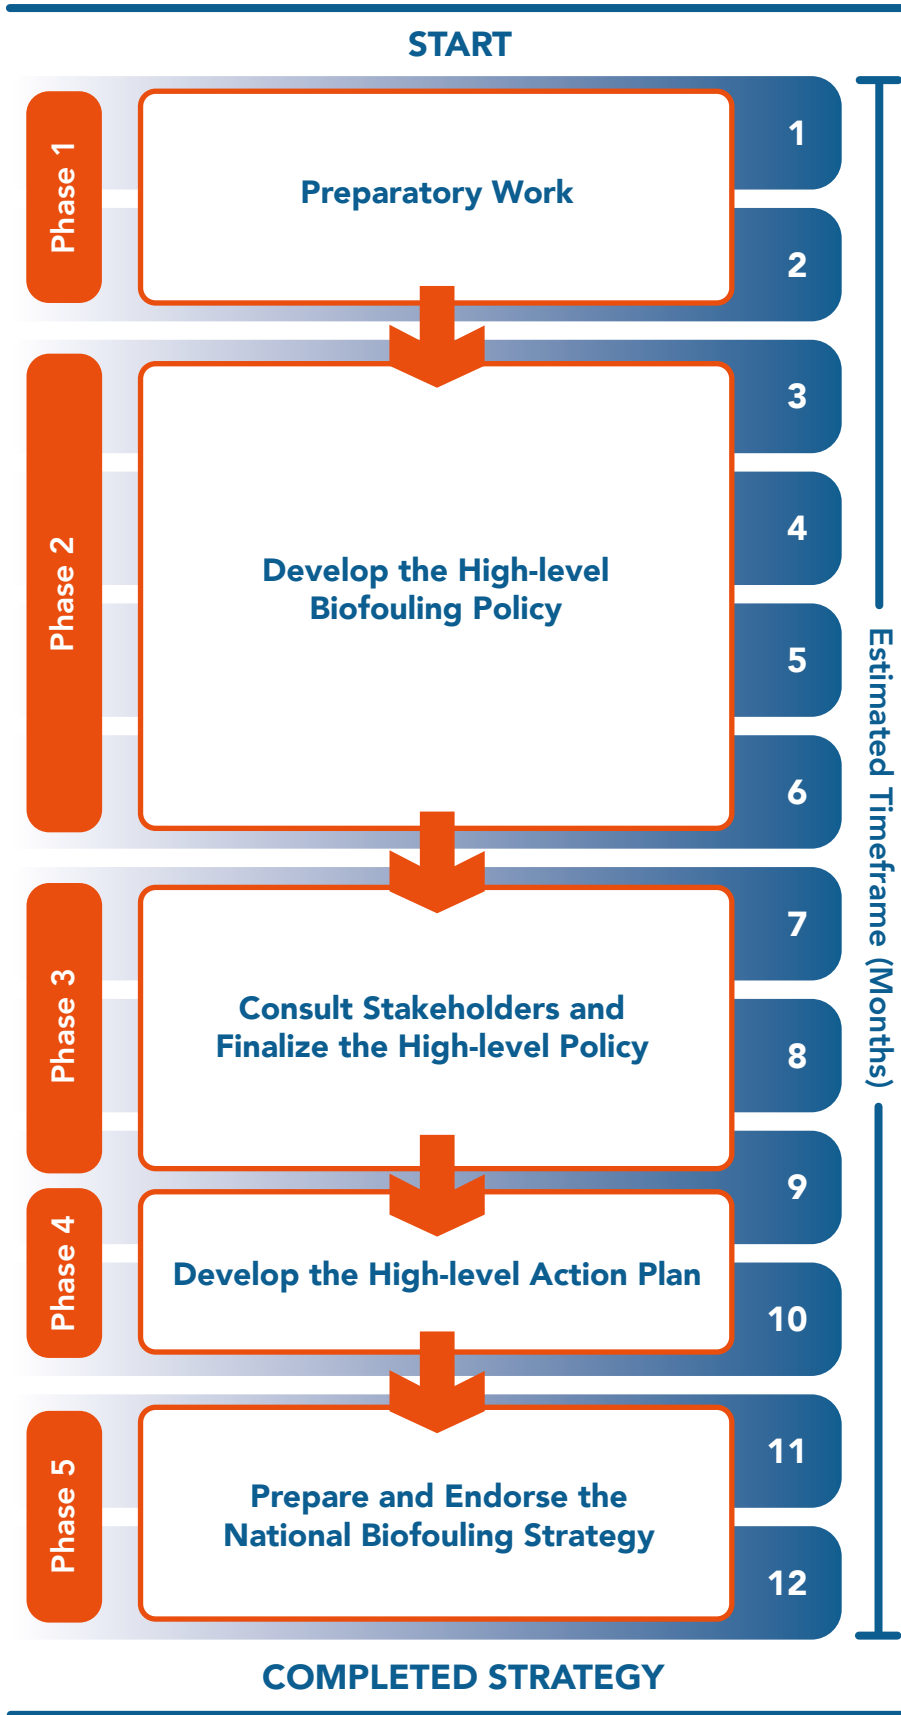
START

Phase 1

Preparatory Work

1

2

Phase 2

Develop the High-level Biofouling Policy

3

4

5

6

Phase 3

Consult Stakeholders and Finalize the High-level Policy

7

8

9

Phase 4

Develop the High-level Action Plan

10

Phase 5

Prepare and Endorse the National Biofouling Strategy

11

12

Estimated Timeframe (Months)

COMPLETED STRATEGY